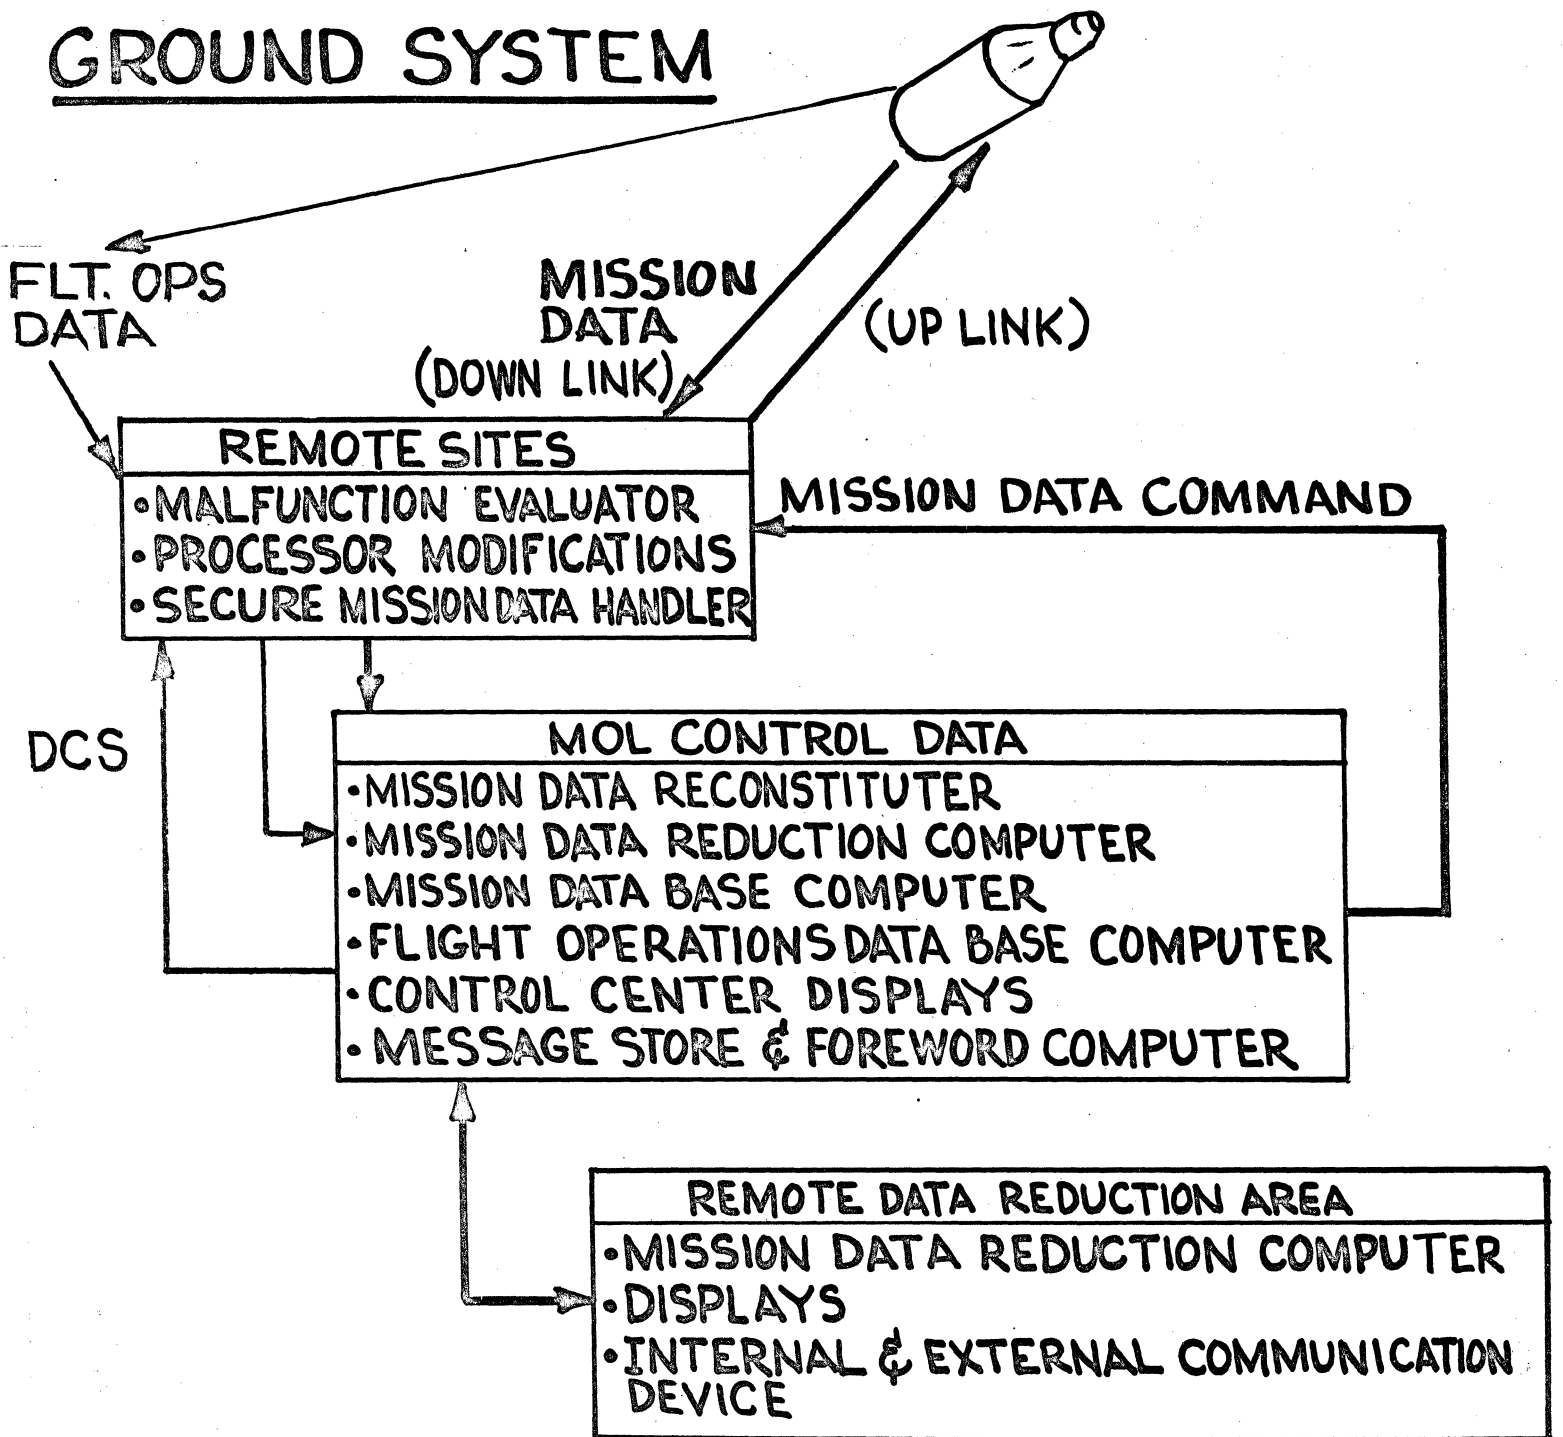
GROUND SYSTEM

FLT. OPS DATA

MISSION DATA (DOWN LINK)

(UP LINK)

REMOTE SITES
• MALFUNCTION EVALUATOR
• PROCESSOR MODIFICATIONS
• SECURE MISSION DATA HANDLER

MISSION DATA COMMAND

DCS

MOL CONTROL DATA
• MISSION DATA RECONSTITUTER
• MISSION DATA REDUCTION COMPUTER
• MISSION DATA BASE COMPUTER
• FLIGHT OPERATIONS DATA BASE COMPUTER
• CONTROL CENTER DISPLAYS
• MESSAGE STORE & FOREWORD COMPUTER

REMOTE DATA REDUCTION AREA
• MISSION DATA REDUCTION COMPUTER
• DISPLAYS
• INTERNAL & EXTERNAL COMMUNICATION DEVICE